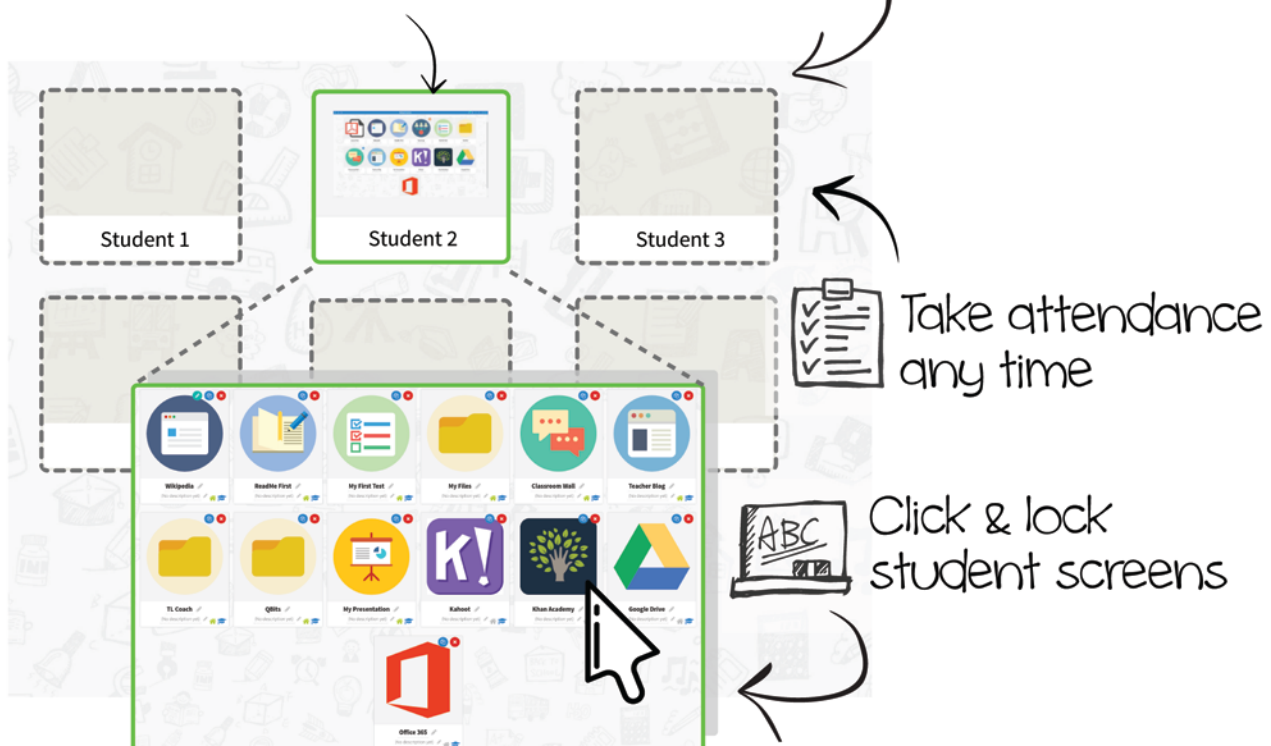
Student 1

Student 2

Student 3

Take attendance any time

Wikipedia

ReadMe First

My First Test

My Files

Classroom Wall

Teacher Blog

TL Coach

QBits

My Presentation

Kahoot

Khan Academy

Google Drive

Office 365

Click & lock student screens

ABC